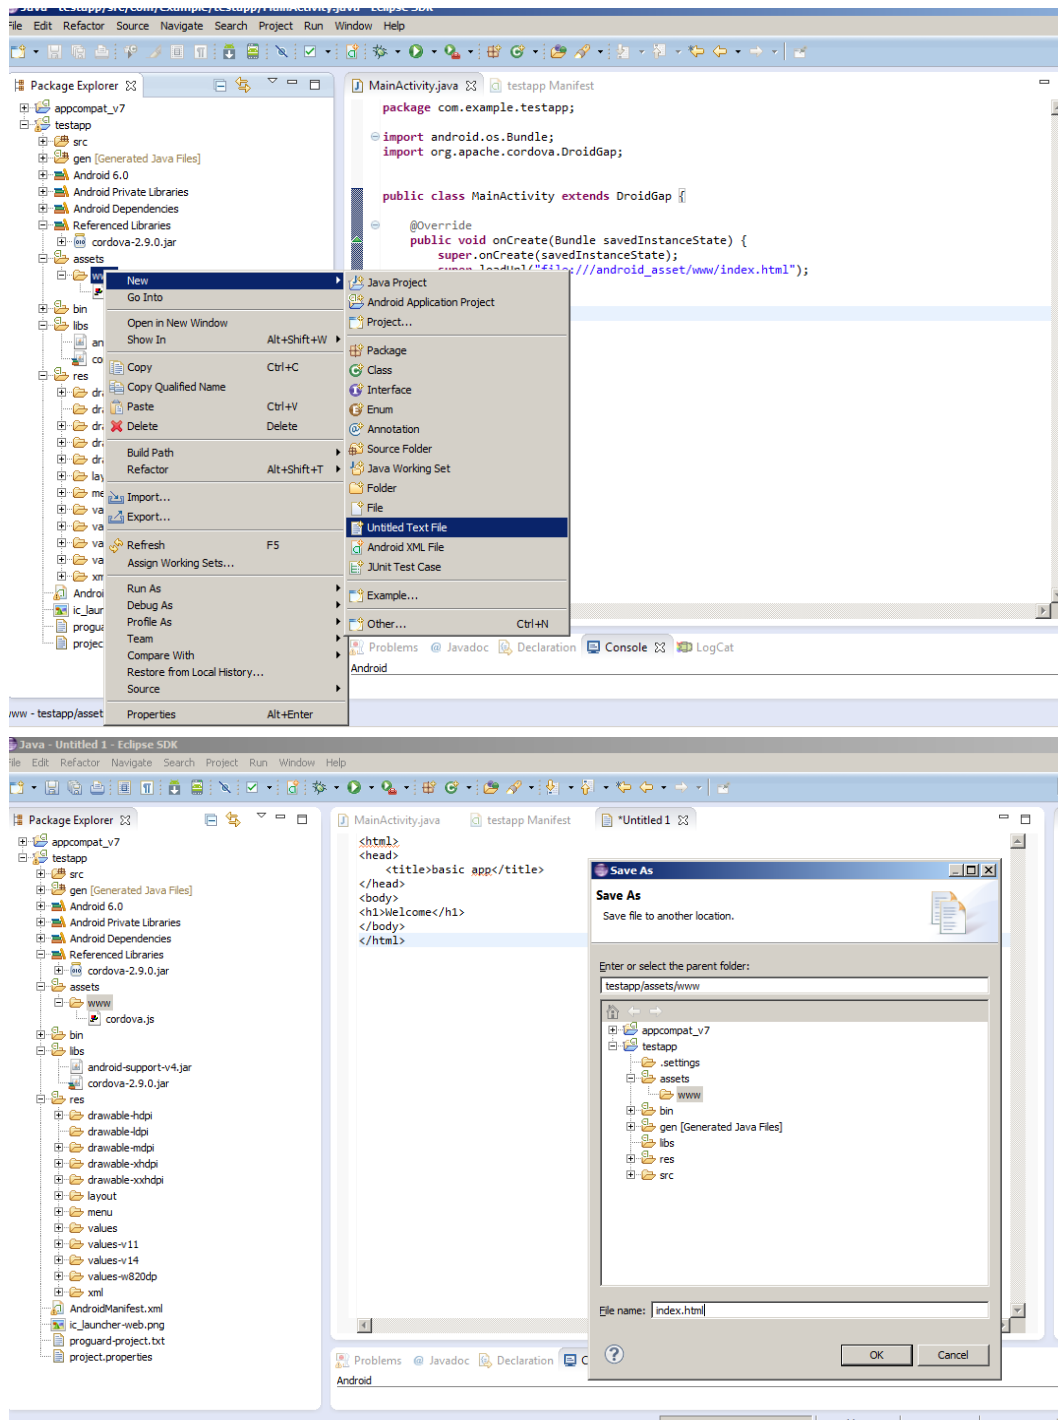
Java - testapp/src/com/example/testapp/MainActivity.java - Eclipse SDK
File Edit Refactor Source Navigate Search Project Run Window Help

Package Explorer
appcompat_v7
testapp
src
gen [Generated Java Files]
Android 6.0
Android Private Libraries
Android Dependencies
Referenced Libraries
cordova-2.9.0.jar
assets
ww
bin
libs
an
co
res
dr
dr
dr
dr
dr
lay
me
va
va
va
va
xm
Androi
ic_laur
progua
projec

New
Go Into
Open in New Window
Show In Alt+Shift+W
Copy Ctrl+C
Copy Qualified Name
Paste Ctrl+V
Delete Delete
Build Path
Refactor Alt+Shift+T
Import...
Export...
Refresh F5
Assign Working Sets...
Run As
Debug As
Profile As
Team
Compare With
Restore from Local History...
Source
Properties Alt+Enter

Java Project
Android Application Project
Project...
Package
Class
Interface
Enum
Annotation
Source Folder
Java Working Set
Folder
File
Untitled Text File
Android XML File
JUnit Test Case
Example...
Other... Ctrl+N

MainActivity.java testapp Manifest
package com.example.testapp;

import android.os.Bundle;
import org.apache.cordova.DroidGap;

public class MainActivity extends DroidGap {

@Override
public void onCreate(Bundle savedInstanceState) {
super.onCreate(savedInstanceState);
super.loadUrl("file:///android_asset/www/index.html");

Problems Javadoc Declaration Console LogCat
Android

www - testapp/asset

Java - Untitled 1 - Eclipse SDK
File Edit Refactor Navigate Search Project Run Window Help

Package Explorer
appcompat_v7
testapp
src
gen [Generated Java Files]
Android 6.0
Android Private Libraries
Android Dependencies
Referenced Libraries
cordova-2.9.0.jar
assets
www
cordova.js
bin
libs
android-support-v4.jar
cordova-2.9.0.jar
res
drawable-hdpi
drawable-ldpi
drawable-mdpi
drawable-xhdpi
drawable-xxhdpi
layout
menu
values
values-v11
values-v14
values-w820dp
xml
AndroidManifest.xml
ic_launcher-web.png
proguard-project.txt
project.properties

MainActivity.java testapp Manifest *Untitled 1
<html>
<head>
<title>basic app</title>
</head>
<body>
<h1>Welcome</h1>
</body>
</html>

Save As
Save As
Save file to another location.
Enter or select the parent folder:
testapp/assets/www
appcompat_v7
testapp
.settings
assets
www
bin
gen [Generated Java Files]
libs
res
src
File name: index.html
OK Cancel

Problems Javadoc Declaration C
Android